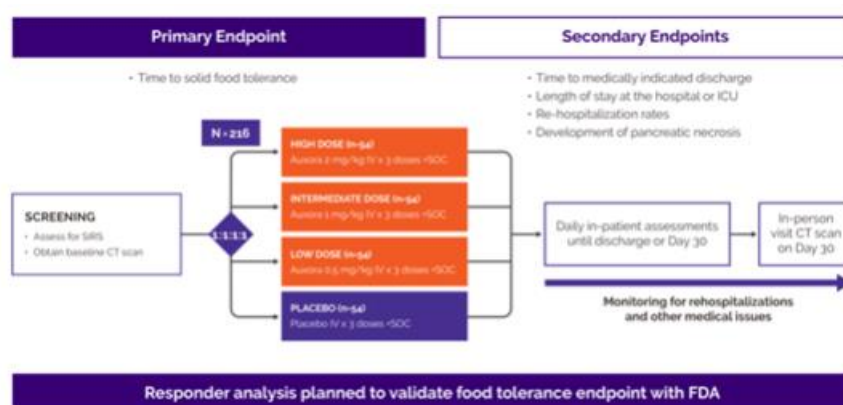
Primary Endpoint

Secondary Endpoints

· Time to solid food tolerance

· Time to medically indicated discharge
· Length of stay at the hospital or ICU
· Re-hospitalization rates
· Development of pancreatic necrosis

N = 216

SCREENING
· Assess for SIRS
· Obtain baseline CT scan

1:1:1:1

HIGH DOSE (n=54)
Auxora 2 mg/kg IV x 3 doses +SOC

INTERMEDIATE DOSE (n=54)
Auxora 1 mg/kg IV x 3 doses +SOC

LOW DOSE (n=54)
Auxora 0.5 mg/kg IV x 3 doses +SOC

PLACEBO (n=54)
Placebo IV x 3 doses +SOC

Daily in-patient assessments until discharge or Day 30

In-person visit CT scan on Day 30

Monitoring for rehospitalizations and other medical issues

Responder analysis planned to validate food tolerance endpoint with FDA